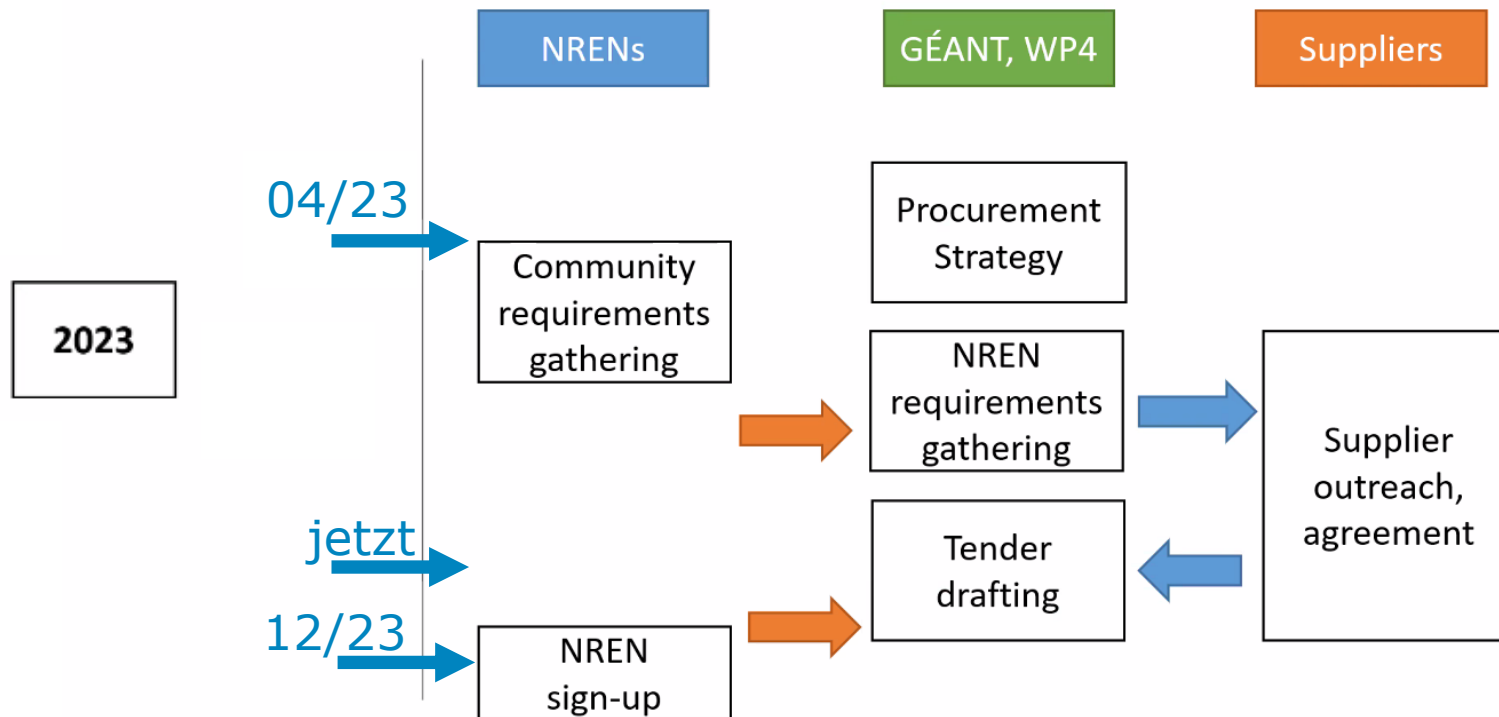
NRENs

GÉANT, WP4

Suppliers

2023

04/23

Community requirements gathering

Procurement Strategy

NREN requirements gathering

Supplier outreach, agreement

jetzt

Tender drafting

12/23

NREN sign-up